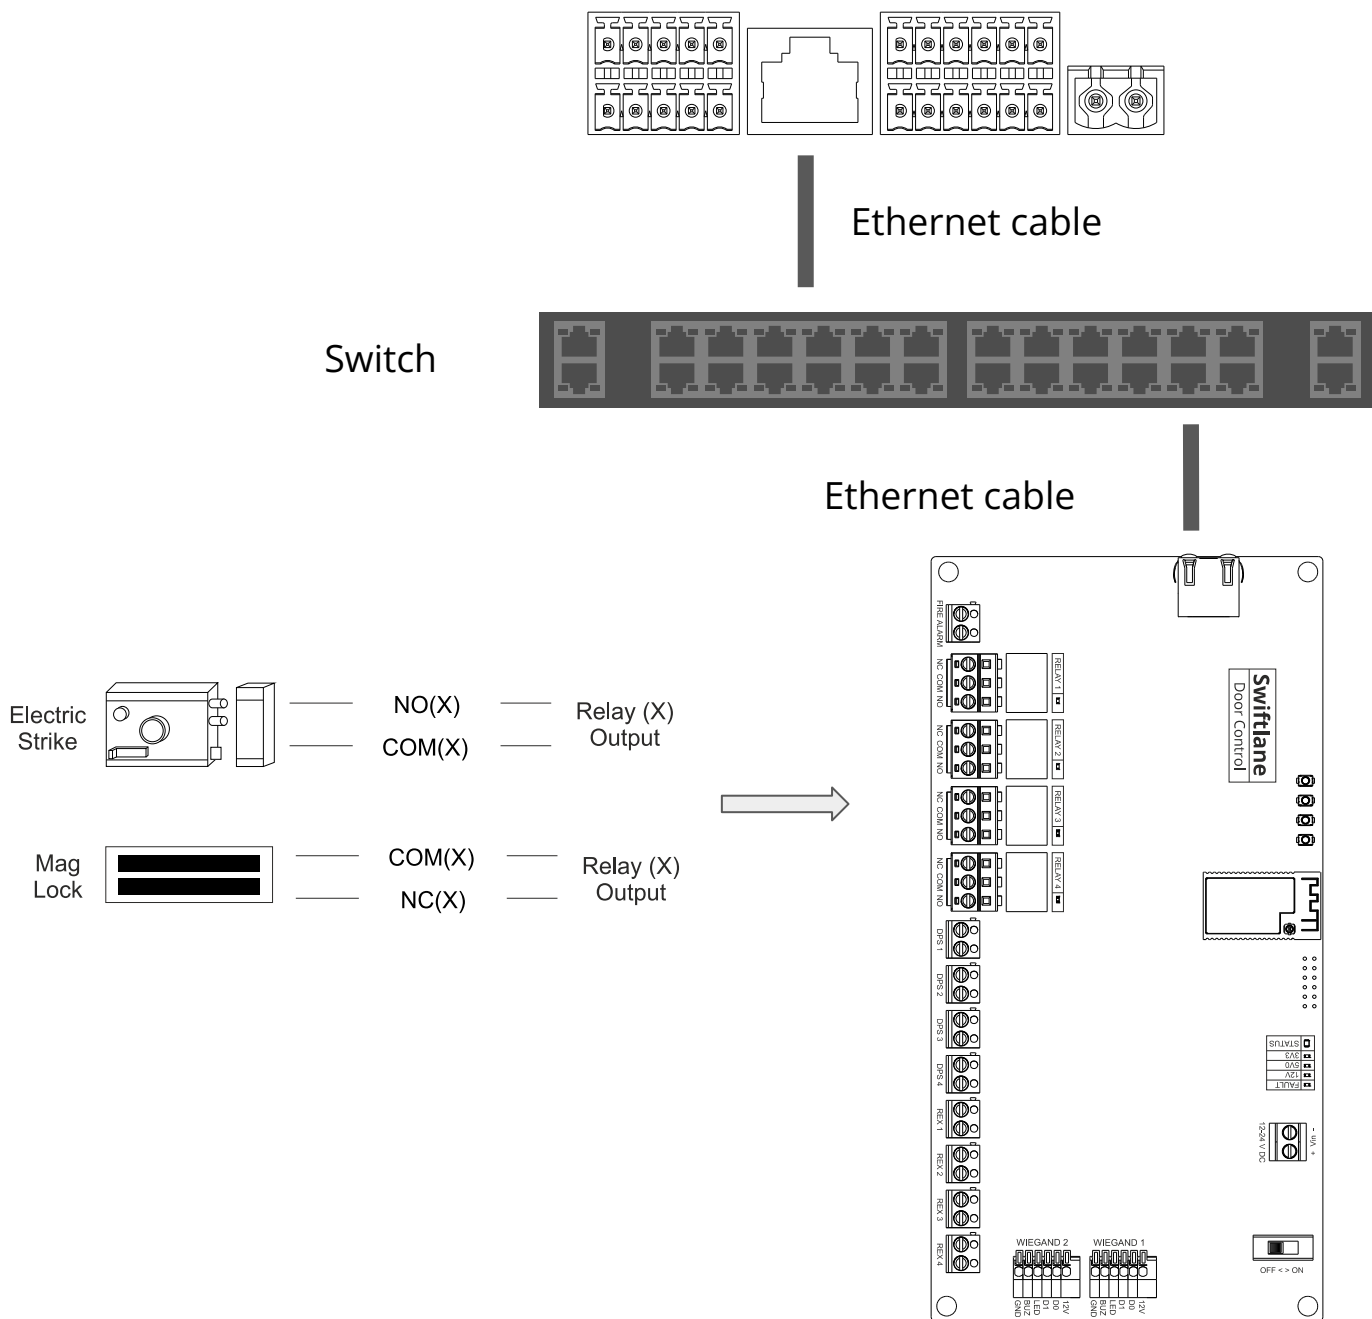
Ethernet cable

Switch

Ethernet cable

Electric Strike

NO(X)

COM(X)

Relay (X) Output

Mag Lock

COM(X)

NC(X)

Relay (X) Output

FIRE ALARM

NC COM NO

RELAY 1

NC COM NO

RELAY 2

NC COM NO

RELAY 3

NC COM NO

RELAY 4

DPS 1

DPS 2

DPS 3

DPS 4

REX 1

REX 2

REX 3

REX 4

WIEGAND 2

GND BUZ LED D1 D0 12V

WIEGAND 1

GND BUZ LED D1 D0 12V

Swiftlane Door Control

STATUS
3V3
5V0
12V
FAULT

12-24 V DC

- Vin +

OFF < > ON